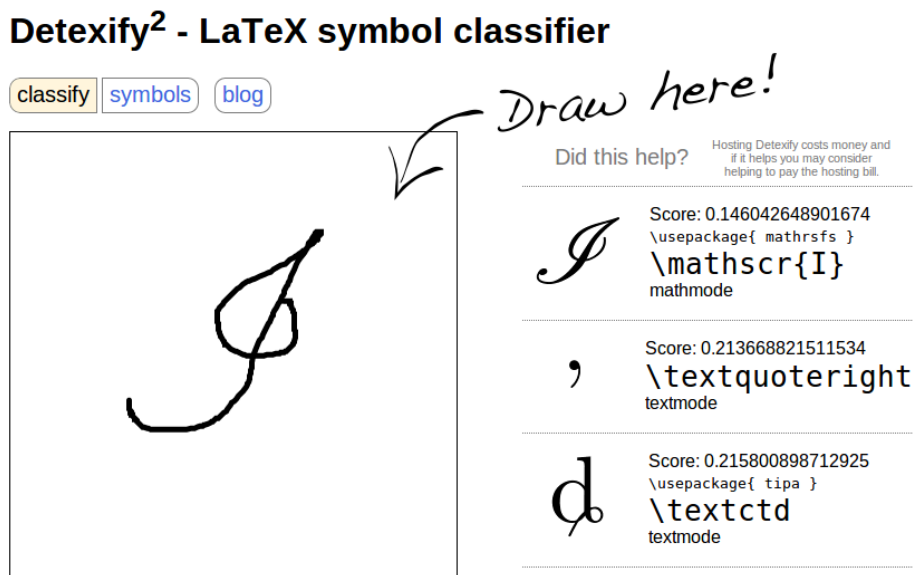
Detexify$^2$ - LaTeX symbol classifier

classify symbols blog

Draw here!

Did this help?

Hosting Detexify costs money and if it helps you may consider helping to pay the hosting bill.

$\mathscr{I}$

Score: 0.146042648901674
\usepackage{ mathrsfs }
\mathscr{I}
mathmode

’

Score: 0.213668821511534
\textquoteright
textmode

ȡ

Score: 0.215800898712925
\usepackage{ tipa }
\textctd
textmode